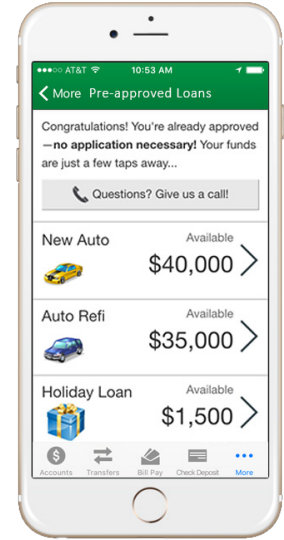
AT&T 10:53 AM

More Pre-approved Loans

Congratulations! You're already approved —**no application necessary!** Your funds are just a few taps away...

Questions? Give us a call!

New Auto
Available
$40,000

Auto Refi
Available
$35,000

Holiday Loan
Available
$1,500

Accounts Transfers Bill Pay Check Deposit More